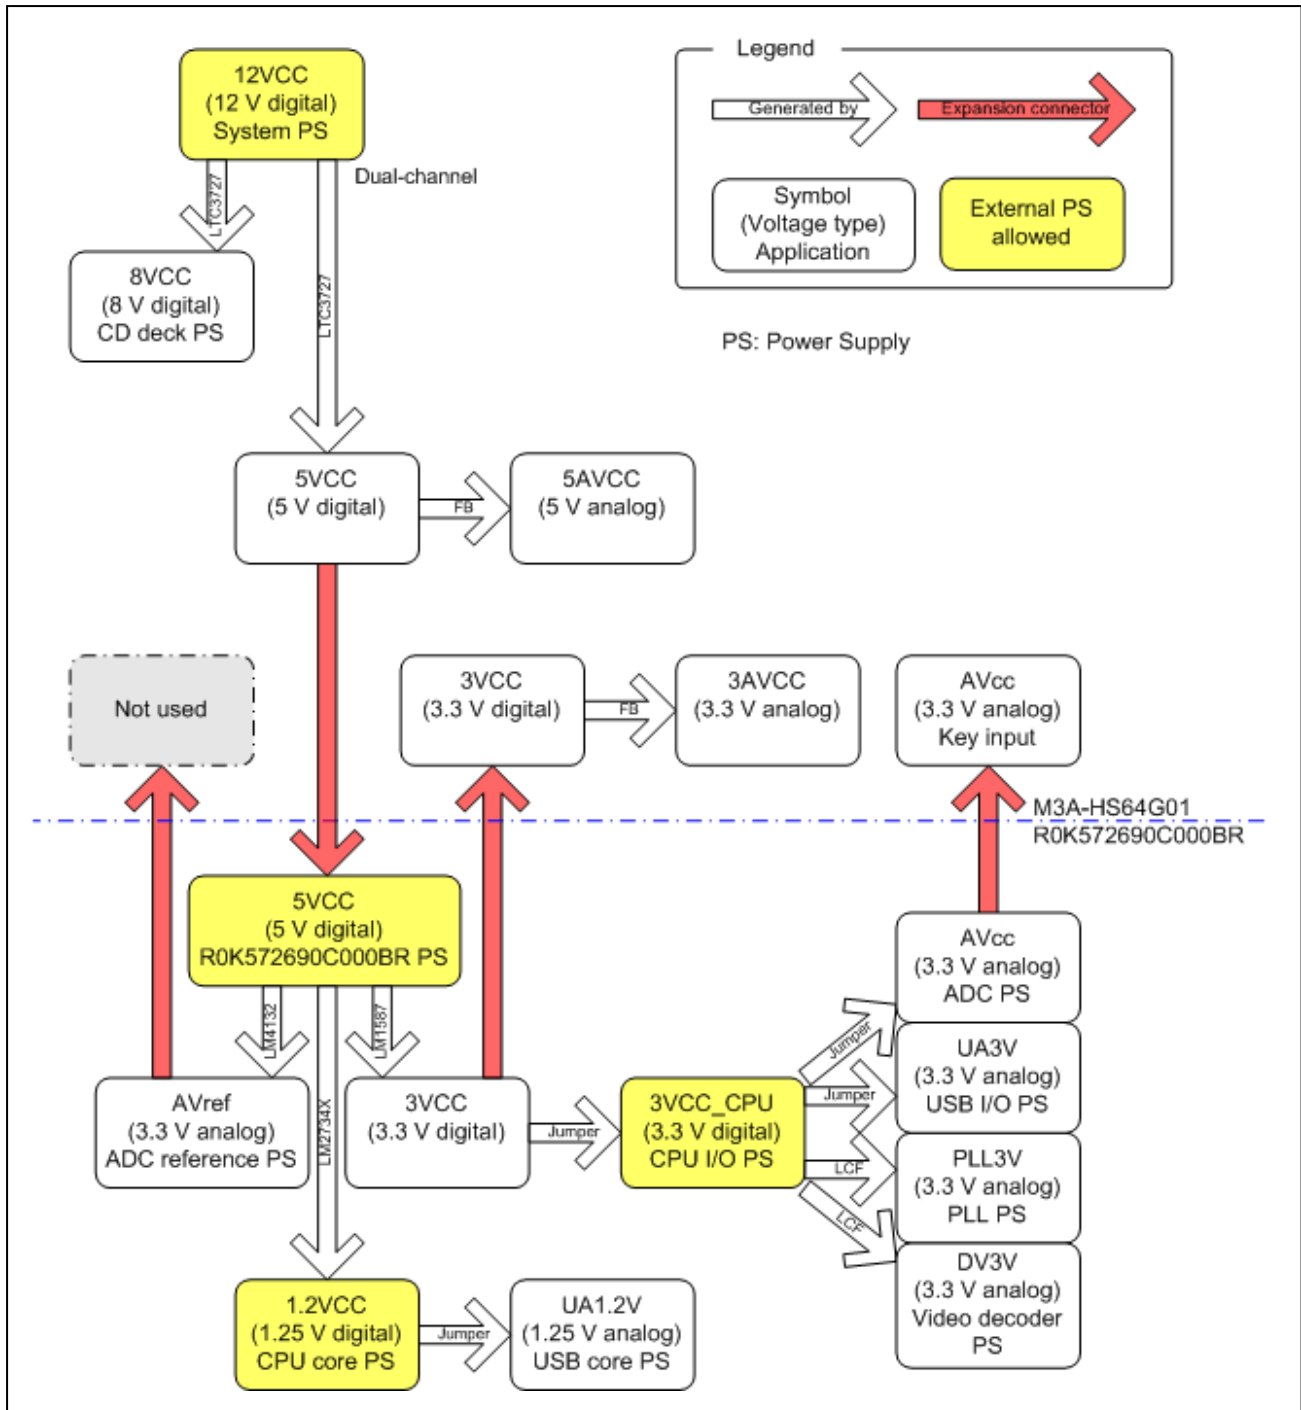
12VCC
(12 V digital)
System PS

Dual-channel

LTC3727

LTC3727

8VCC
(8 V digital)
CD deck PS

Legend

Generated by

Expansion connector

Symbol
(Voltage type)
Application

External PS allowed

PS: Power Supply

5VCC
(5 V digital)

FB

5AVCC
(5 V analog)

Not used

3VCC
(3.3 V digital)

FB

3AVCC
(3.3 V analog)

AVcc
(3.3 V analog)
Key input

M3A-HS64G01
R0K572690C000BR

5VCC
(5 V digital)
R0K572690C000BR PS

LM4132

LM1587

LM2734X

AVref
(3.3 V analog)
ADC reference PS

3VCC
(3.3 V digital)

Jumper

3VCC_CPU
(3.3 V digital)
CPU I/O PS

Jumper

Jumper

LCF

LCF

AVcc
(3.3 V analog)
ADC PS

UA3V
(3.3 V analog)
USB I/O PS

PLL3V
(3.3 V analog)
PLL PS

DV3V
(3.3 V analog)
Video decoder PS

1.2VCC
(1.25 V digital)
CPU core PS

Jumper

UA1.2V
(1.25 V analog)
USB core PS